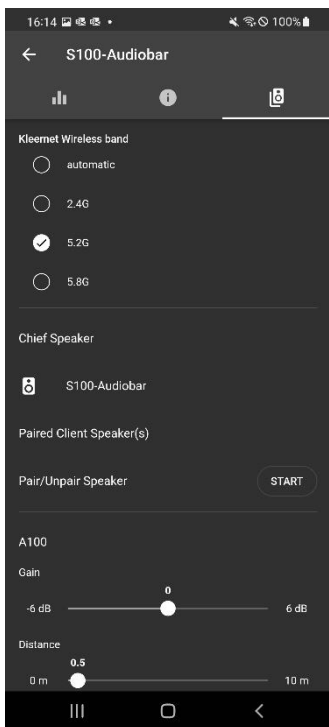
16:14

100%

S100-Audiobar

Kleernet Wireless band

automatic

2.4G

5.2G

5.8G

Chief Speaker

S100-Audiobar

Paired Client Speaker(s)

Pair/Unpair Speaker

START

A100

Gain

0

-6 dB

6 dB

Distance

0.5

0 m

10 m